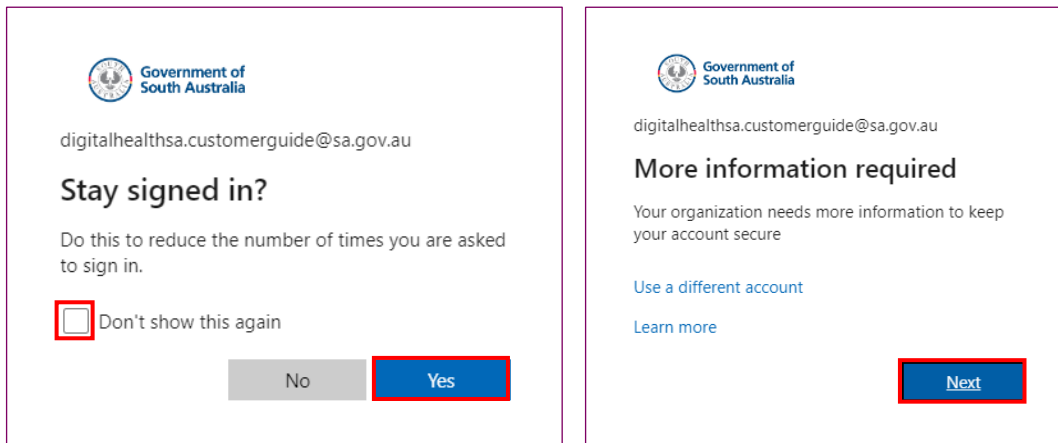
Government of South Australia

digitalhealthsa.customerguide@sa.gov.au

Stay signed in?

Do this to reduce the number of times you are asked to sign in.

Don't show this again

No

Yes

Government of South Australia

digitalhealthsa.customerguide@sa.gov.au

More information required

Your organization needs more information to keep your account secure

Use a different account

Learn more

Next